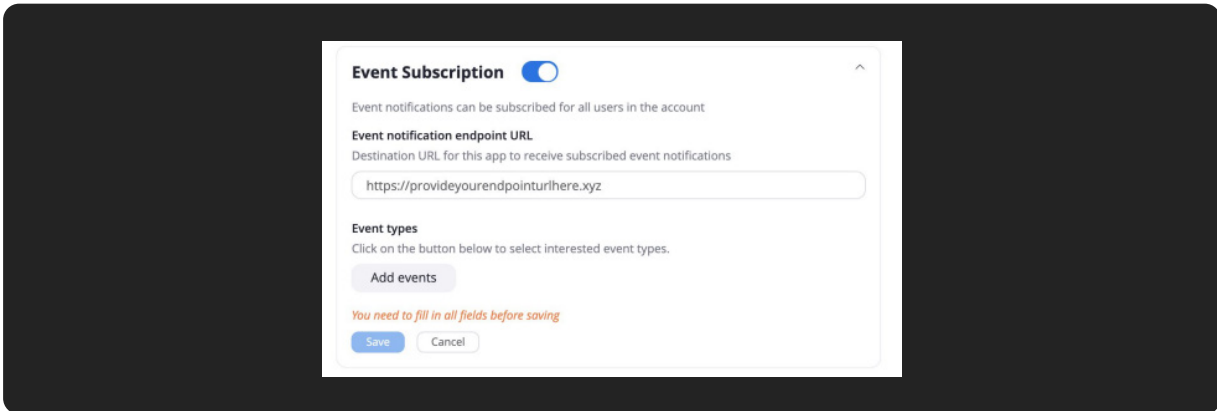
Event Subscription

Event notifications can be subscribed for all users in the account

Event notification endpoint URL

Destination URL for this app to receive subscribed event notifications

https://provideyourendpointurlhere.xyz

Event types

Click on the button below to select interested event types.

Add events

You need to fill in all fields before saving

Save Cancel